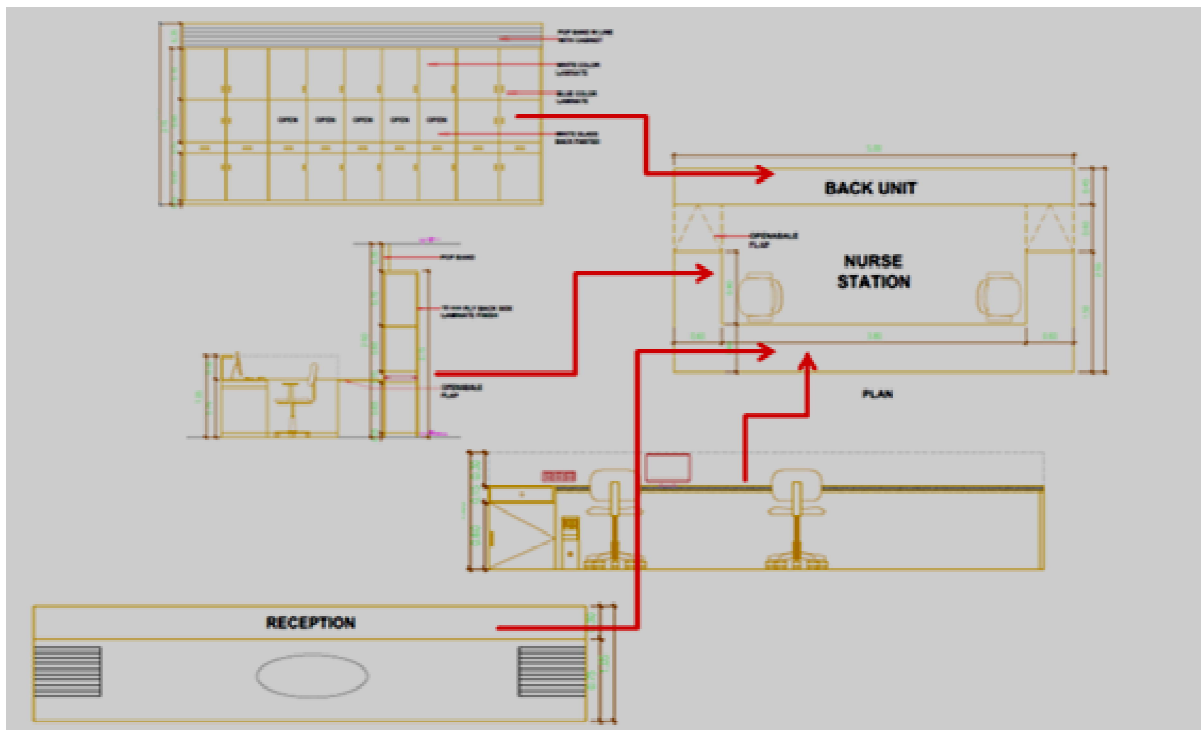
POP BAND IN LINE WITH CABINET

WHITE COLOR LAMINATE

BLUE COLOR LAMINATE

WHITE GLASS BACK PAINTED

OPEN OPEN OPEN OPEN OPEN

BACK UNIT

OPENABALE FLAP

NURSE STATION

PLAN

POP BAND

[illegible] PLY BACK WIH LAMINATE FINISH

OPENABALE FLAP

RECEPTION